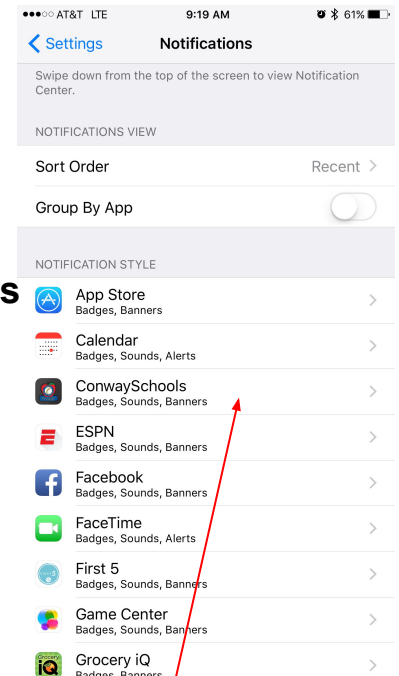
●●●○○ AT&T LTE 9:19 AM 61%

Settings Notifications

Swipe down from the top of the screen to view Notification Center.

NOTIFICATIONS VIEW

Sort Order Recent

Group By App

NOTIFICATION STYLE

S

App Store
Badges, Banners

Calendar
Badges, Sounds, Alerts

ConwaySchools
Badges, Sounds, Banners

ESPN
Badges, Sounds, Banners

Facebook
Badges, Sounds, Banners

FaceTime
Badges, Sounds, Alerts

First 5
Badges, Sounds, Banners

Game Center
Badges, Sounds, Banners

Grocery iQ
Badges, Banners